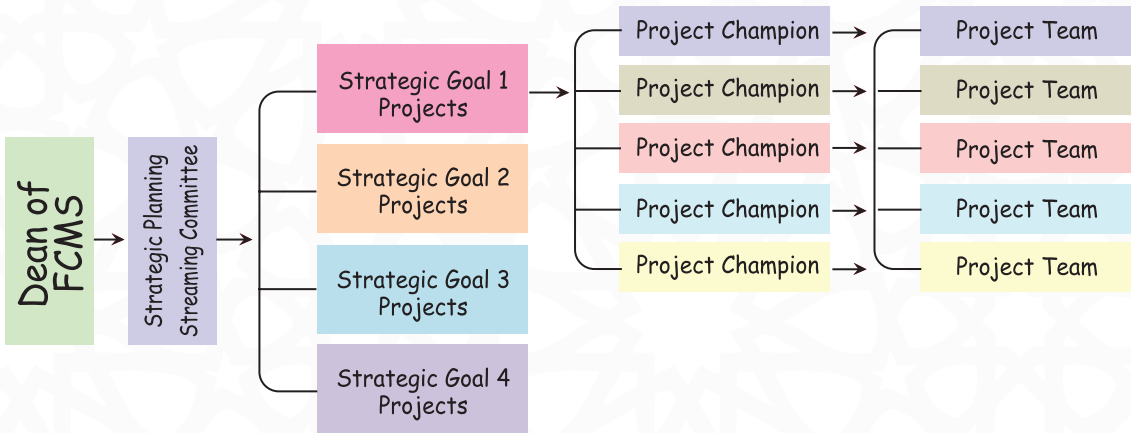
Dean of FCMS

Strategic Planning Streaming Committee

Strategic Goal 1 Projects

Strategic Goal 2 Projects

Strategic Goal 3 Projects

Strategic Goal 4 Projects

Project Champion

Project Champion

Project Champion

Project Champion

Project Champion

Project Team

Project Team

Project Team

Project Team

Project Team